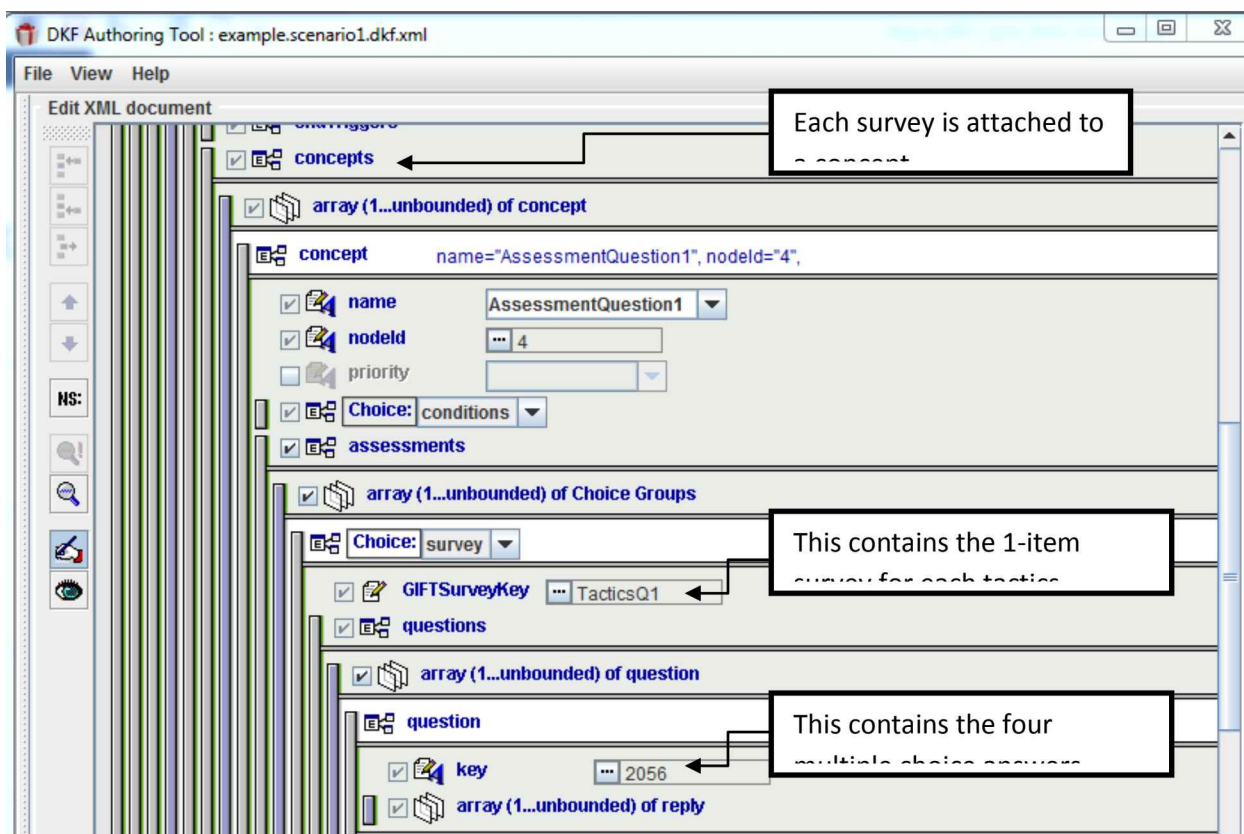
DKF Authoring Tool : example.scenario1.dkf.xml

File View Help

Edit XML document

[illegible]

concepts

Each survey is attached to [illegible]

array (1...unbounded) of concept

concept name="AssessmentQuestion1", nodeId="4",

name AssessmentQuestion1

nodeId 4

priority

NS:

Choice: conditions

assessments

array (1...unbounded) of Choice Groups

Choice: survey

This contains the 1-item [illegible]

GIFTSurveyKey TacticsQ1

questions

array (1...unbounded) of question

question

This contains the four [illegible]

key 2056

array (1...unbounded) of reply